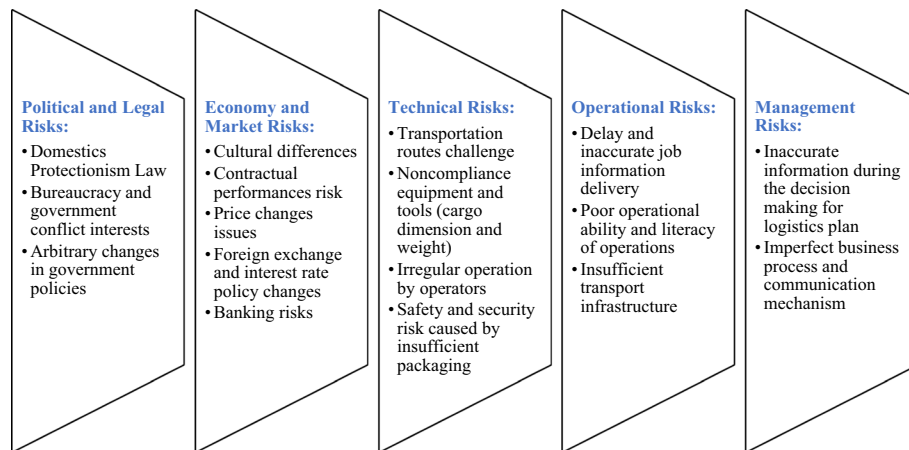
Political and Legal Risks:
• Domestics Protectionism Law
• Bureaucracy and government conflict interests
• Arbitrary changes in government policies

Economy and Market Risks:
• Cultural differences
• Contractual performances risk
• Price changes issues
• Foreign exchange and interest rate policy changes
• Banking risks

Technical Risks:
• Transportation routes challenge
• Noncompliance equipment and tools (cargo dimension and weight)
• Irregular operation by operators
• Safety and security risk caused by insufficient packaging

Operational Risks:
• Delay and inaccurate job information delivery
• Poor operational ability and literacy of operations
• Insufficient transport infrastructure

Management Risks:
• Inaccurate information during the decision making for logistics plan
• Imperfect business process and communication mechanism